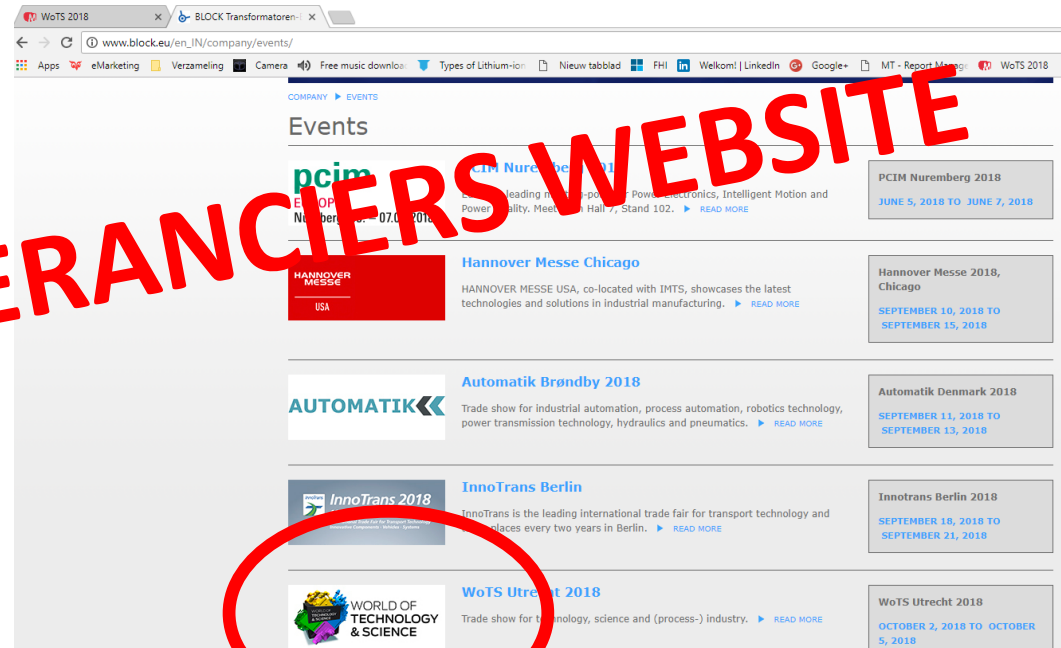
WoTS 2018 × BLOCK Transformatoren-I ×

www.block.eu/en_IN/company/events/

Apps eMarketing Verzameling Camera Free music downloa Types of Lithium-ion Nieuw tabblad FHI Welkom! | LinkedIn Google+ MT - Report Manage WoTS 2018

ERANCIERS WEBSITE

COMPANY ▶ EVENTS

Events

pcim EUROP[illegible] Nuremberg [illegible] – 07.0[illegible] 2018

PCIM Nure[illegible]be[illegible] 2018

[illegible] leading m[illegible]-po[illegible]r Power Electronics, Intelligent Motion and Powe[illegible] Quality. Meet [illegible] Hall 7, Stand 102. ▶ READ MORE

PCIM Nuremberg 2018
JUNE 5, 2018 TO JUNE 7, 2018

HANNOVER MESSE USA

Hannover Messe Chicago

HANNOVER MESSE USA, co-located with IMTS, showcases the latest technologies and solutions in industrial manufacturing. ▶ READ MORE

Hannover Messe 2018, Chicago
SEPTEMBER 10, 2018 TO SEPTEMBER 15, 2018

AUTOMATIK

Automatik Brøndby 2018

Trade show for industrial automation, process automation, robotics technology, power transmission technology, hydraulics and pneumatics. ▶ READ MORE

Automatik Denmark 2018
SEPTEMBER 11, 2018 TO SEPTEMBER 13, 2018

InnoTrans 2018

InnoTrans Berlin

InnoTrans is the leading international trade fair for transport technology and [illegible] places every two years in Berlin. ▶ READ MORE

Innotrans Berlin 2018
SEPTEMBER 18, 2018 TO SEPTEMBER 21, 2018

WORLD OF TECHNOLOGY & SCIENCE

WoTS Utre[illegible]t 2018

Trade show for t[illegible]nology, science and (process-) industry. ▶ READ MORE

WoTS Utrecht 2018
OCTOBER 2, 2018 TO OCTOBER 5, 2018